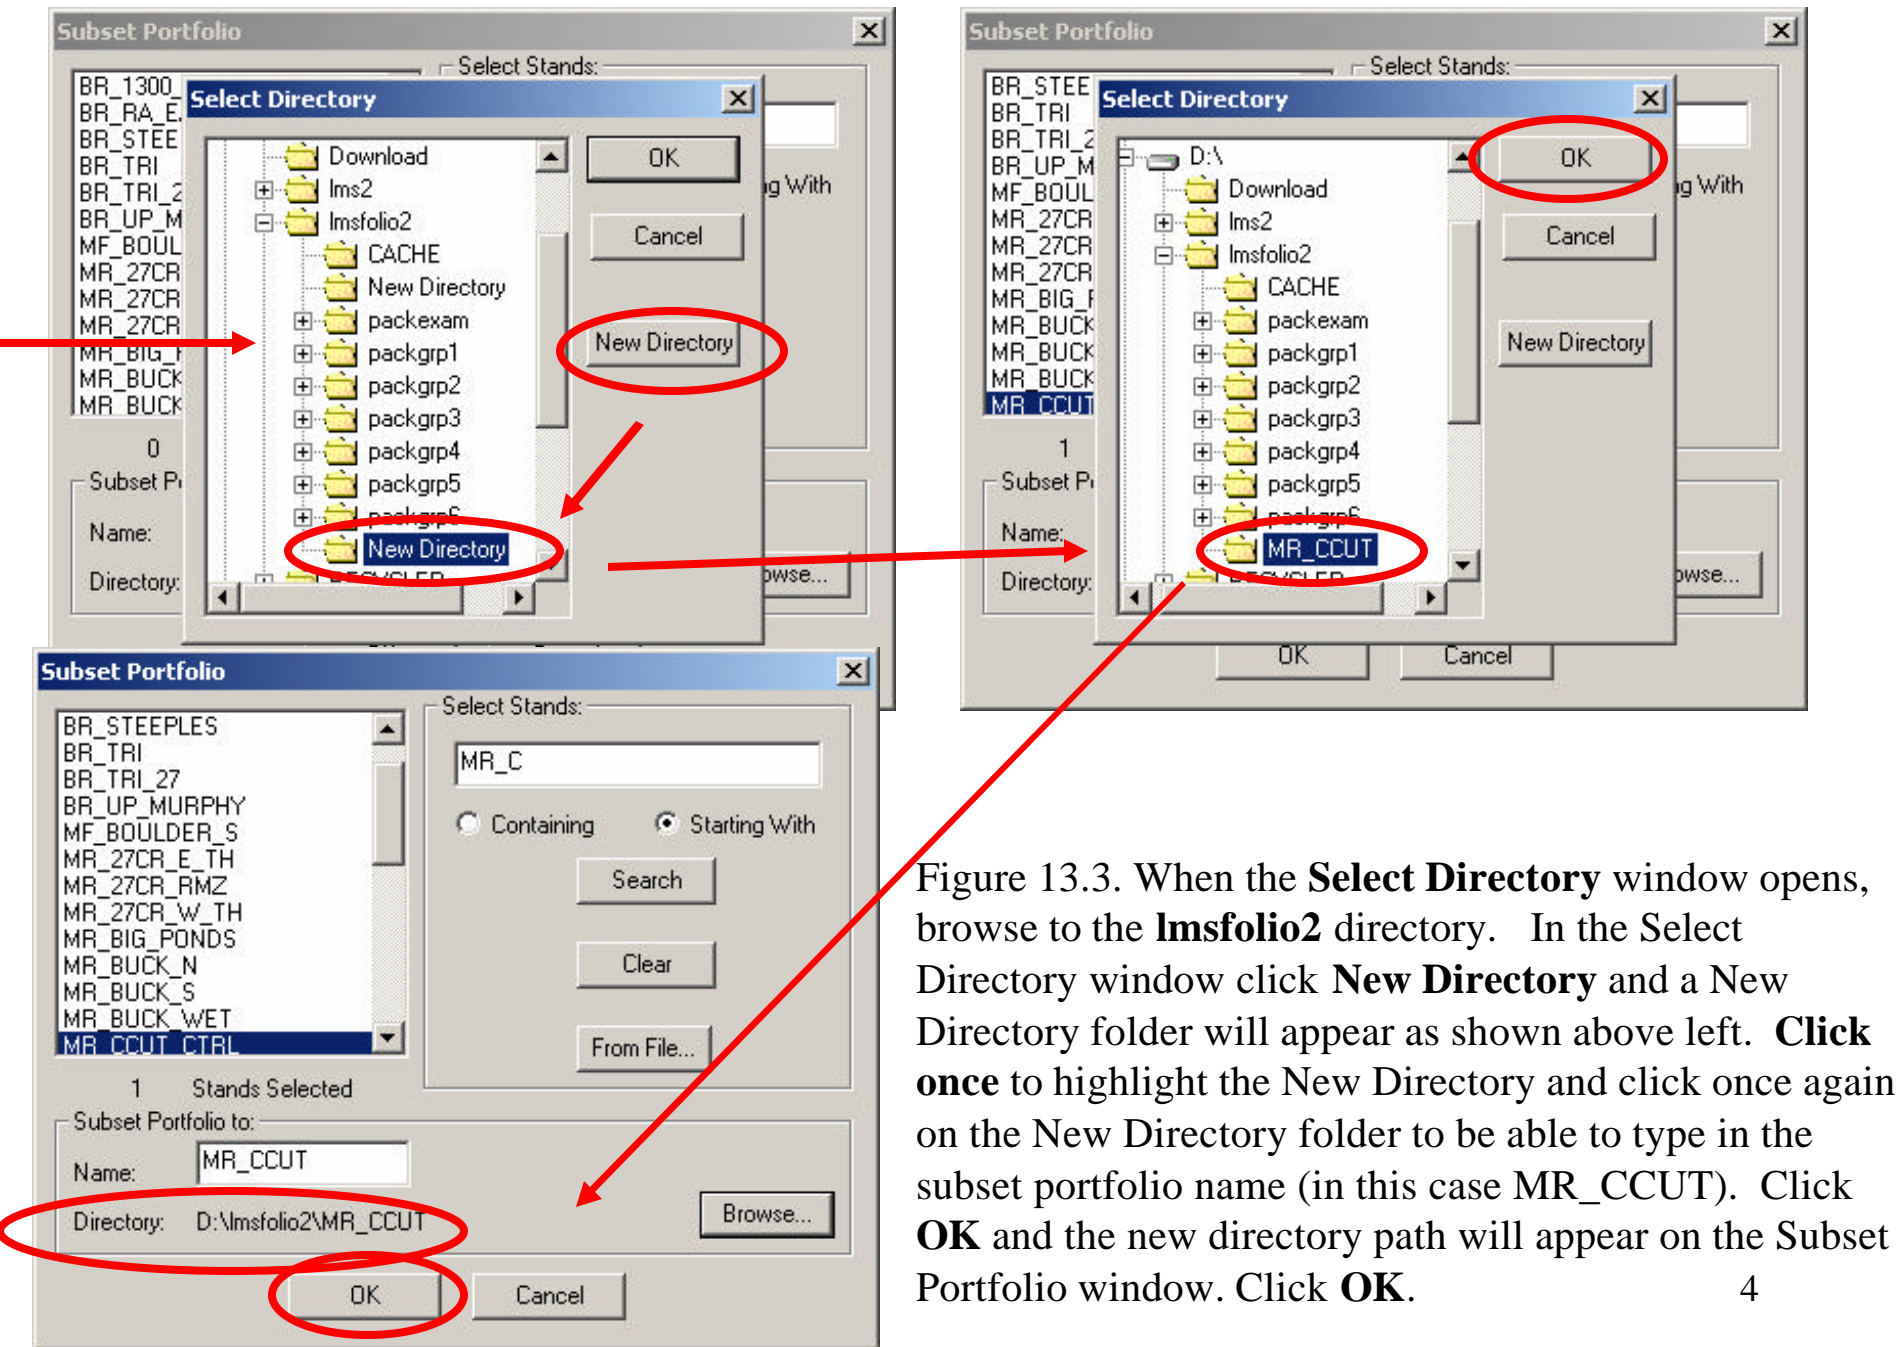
Subset Portfolio

Select Stands:

BR_1300
BR_RA_E
BR_STEE
BR_TRI
BR_TRI_2
BR_UP_M
MF_BOUL
MR_27CR
MR_27CR
MR_27CR
MR_BIG_I
MR_BUCK
MR_BUCK

0

Subset P

Name:

Directory:

Select Directory

Download
lms2
lmsfolio2
CACHE
New Directory
packexam
packgrp1
packgrp2
packgrp3
packgrp4
packgrp5
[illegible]
New Directory

OK

Cancel

New Directory

g With

owse...

Subset Portfolio

Select Stands:

BR_STEE
BR_TRI
BR_TRI_2
BR_UP_M
MF_BOUL
MR_27CR
MR_27CR
MR_27CR
MR_BIG_I
MR_BUCK
MR_BUCK
MR_BUCK
MR_CCUT

1

Subset P

Name:

Directory:

Select Directory

D:\
Download
lms2
lmsfolio2
CACHE
packexam
packgrp1
packgrp2
packgrp3
packgrp4
packgrp5
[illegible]
MR_CCUT

OK

Cancel

New Directory

g With

owse...

OK

Cancel

Subset Portfolio

BR_STEEPLES
BR_TRI
BR_TRI_27
BR_UP_MURPHY
MF_BOULDER_S
MR_27CR_E_TH
MR_27CR_RMZ
MR_27CR_W_TH
MR_BIG_PONDS
MR_BUCK_N
MR_BUCK_S
MR_BUCK_WET
MR_CCUT_CTRL

1 Stands Selected

Select Stands:

MR_C

Containing

Starting With

Search

Clear

From File...

Subset Portfolio to:

Name: MR_CCUT

Directory: D:\lmsfolio2\MR_CCUT

Browse...

OK

Cancel

Figure 13.3. When the **Select Directory** window opens, browse to the **lmsfolio2** directory. In the Select Directory window click **New Directory** and a New Directory folder will appear as shown above left. **Click once** to highlight the New Directory and click once again on the New Directory folder to be able to type in the subset portfolio name (in this case MR_CCUT). Click **OK** and the new directory path will appear on the Subset Portfolio window. Click **OK**.

4